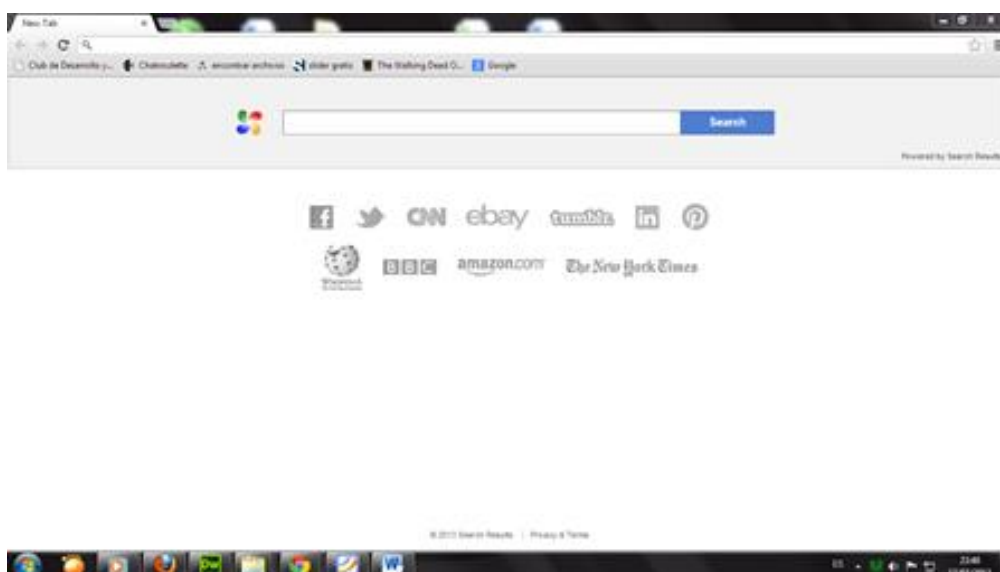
New Tab

Club de Desarrollo y... Chatroulette encontrar archivos slider gratis The Walking Dead O... Google

Search

Powered by Search Results

CNN ebay tumblr. in

Wikipedia BBC amazon.com The New York Times

© 2013 Search Results | Privacy & Terms

ES 23:46